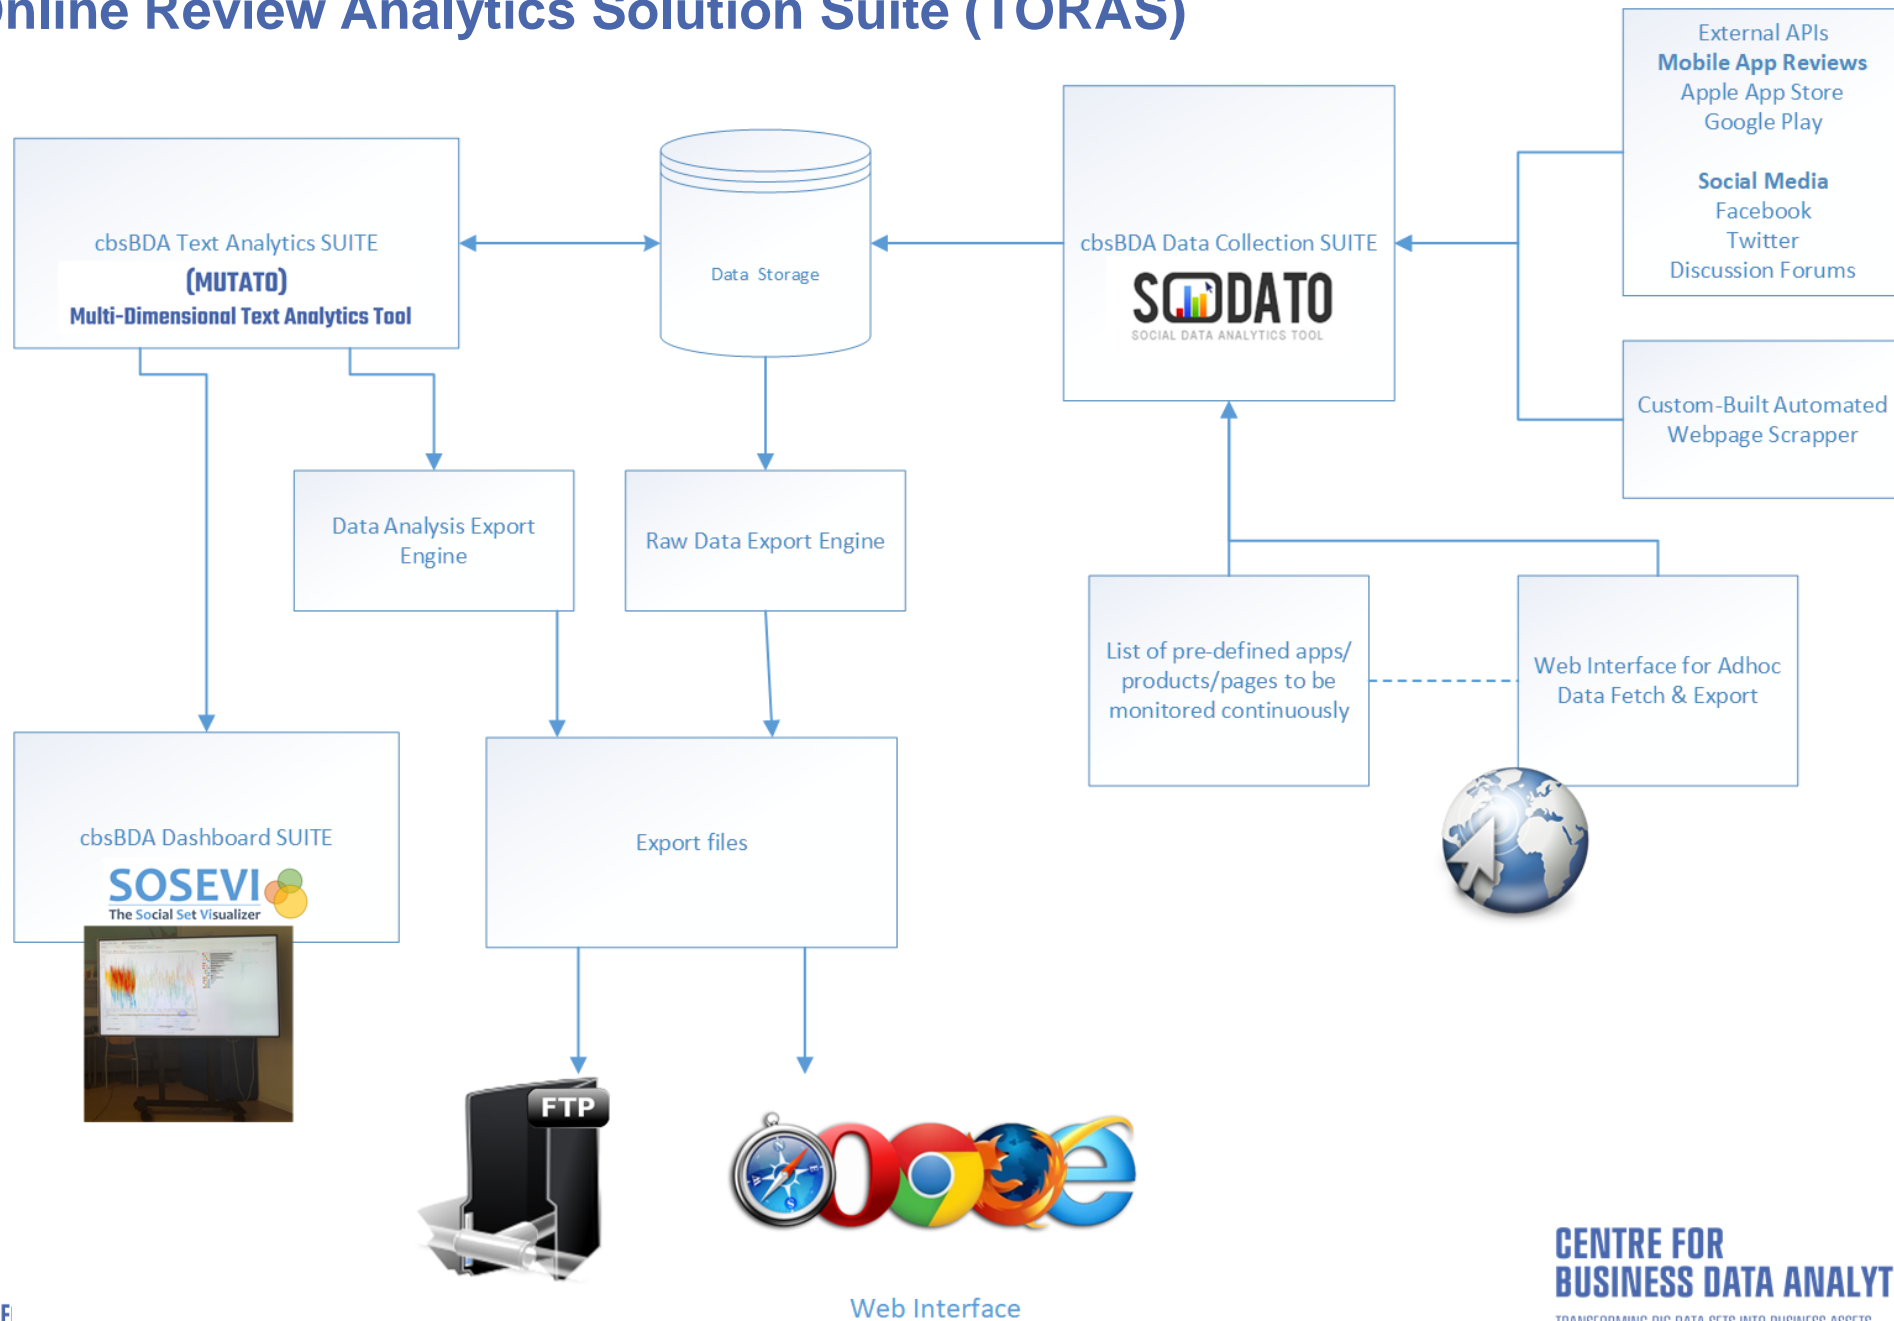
nline Review Analytics Solution Suite (TORAS)

External APIs
Mobile App Reviews
Apple App Store
Google Play

Social Media
Facebook
Twitter
Discussion Forums

cbsBDA Text Analytics SUITE
(MUTATO)
Multi-Dimensional Text Analytics Tool

Data Storage

cbsBDA Data Collection SUITE
SODATO
SOCIAL DATA ANALYTICS TOOL

Custom-Built Automated Webpage Scrapper

Data Analysis Export Engine

Raw Data Export Engine

List of pre-defined apps/ products/pages to be monitored continuously

Web Interface for Adhoc Data Fetch & Export

cbsBDA Dashboard SUITE
SOSEVI
The Social Set Visualizer

Export files

FTP

Web Interface

CENTRE FOR
BUSINESS DATA ANALYT
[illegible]

F